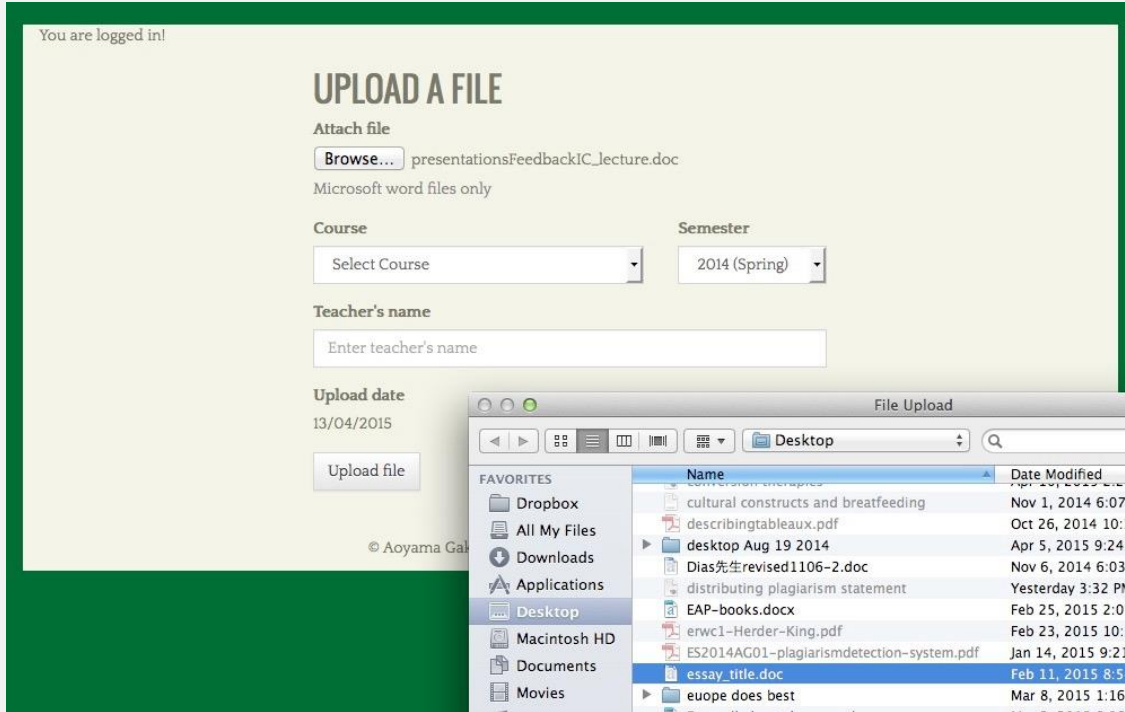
You are logged in!

UPLOAD A FILE

Attach file

Browse... presentationsFeedbackIC_lecture.doc

Microsoft word files only

Course

Select Course

Semester

2014 (Spring)

Teacher's name

Enter teacher's name

Upload date

13/04/2015

Upload file

© Aoyama Gak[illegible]

File Upload

Desktop

FAVORITES

Dropbox

All My Files

Downloads

Applications

Desktop

Macintosh HD

Documents

Movies

| Name | Date Modified |
|---|---|
| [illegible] | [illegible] |
| cultural constructs and breatfeeding | Nov 1, 2014 6:07 |
| describingtableaux.pdf | Oct 26, 2014 10: |
| desktop Aug 19 2014 | Apr 5, 2015 9:24 |
| Dias先生revised1106-2.doc | Nov 6, 2014 6:03 |
| distributing plagiarism statement | Yesterday 3:32 P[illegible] |
| EAP-books.docx | Feb 25, 2015 2:0 |
| erwc1-Herder-King.pdf | Feb 23, 2015 10: |
| ES2014AG01-plagiarismdetection-system.pdf | Jan 14, 2015 9:2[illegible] |
| essay_title.doc | Feb 11, 2015 8:5 |
| euope does best | Mar 8, 2015 1:16 |